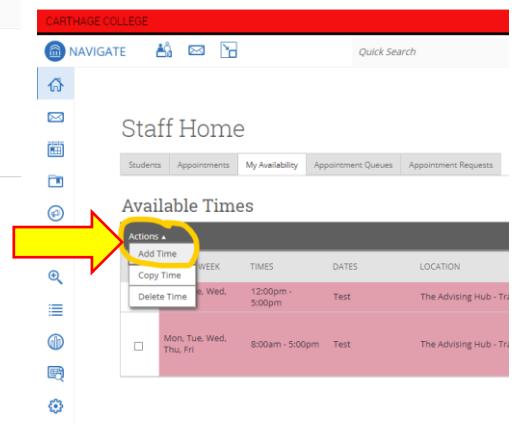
CARTHAGE COLLEGE

NAVIGATE

Quick Search

Staff Home

Students | Appointments | My Availability | Appointment Queues | Appointment Requests

Available Times

Actions ▲

Add Time

Copy Time

Delete Time

| | WEEK | TIMES | DATES | LOCATION |
|---|---|---|---|---|
| | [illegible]e, Wed, | 12:00pm - 5:00pm | Test | The Advising Hub - Tr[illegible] |
| ☐ | Mon, Tue, Wed, Thu, Fri | 8:00am - 5:00pm | Test | The Advising Hub - Tra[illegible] |